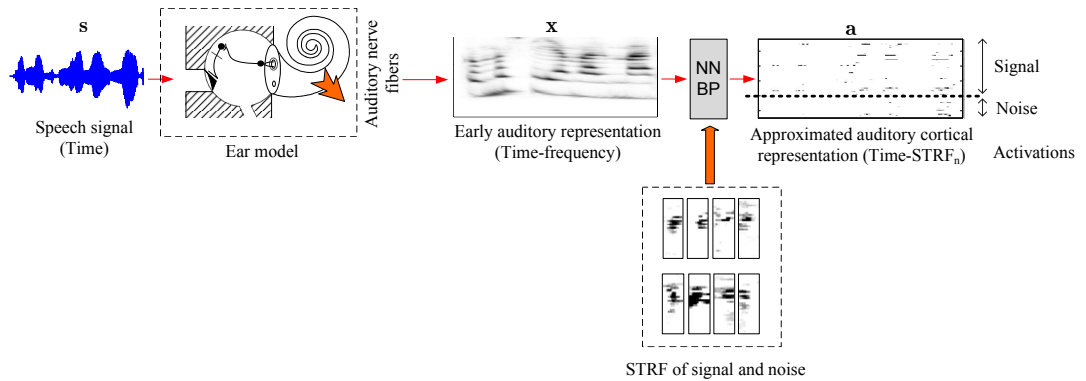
**s**

Speech signal (Time)

Ear model

Auditory nerve fibers

**x**

Early auditory representation (Time-frequency)

NN BP

**a**

Signal

Noise

Approximated auditory cortical representation (Time-STRF$_n$)

Activations

STRF of signal and noise